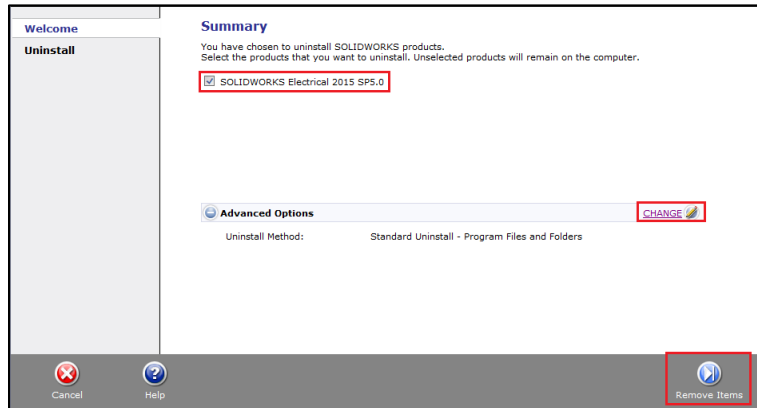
Welcome
Uninstall

Summary
You have chosen to uninstall SOLIDWORKS products.
Select the products that you want to uninstall. Unselected products will remain on the computer.

SOLIDWORKS Electrical 2015 SP5.0

Advanced Options
CHANGE

Uninstall Method: Standard Uninstall - Program Files and Folders

Cancel
Help
Remove Items